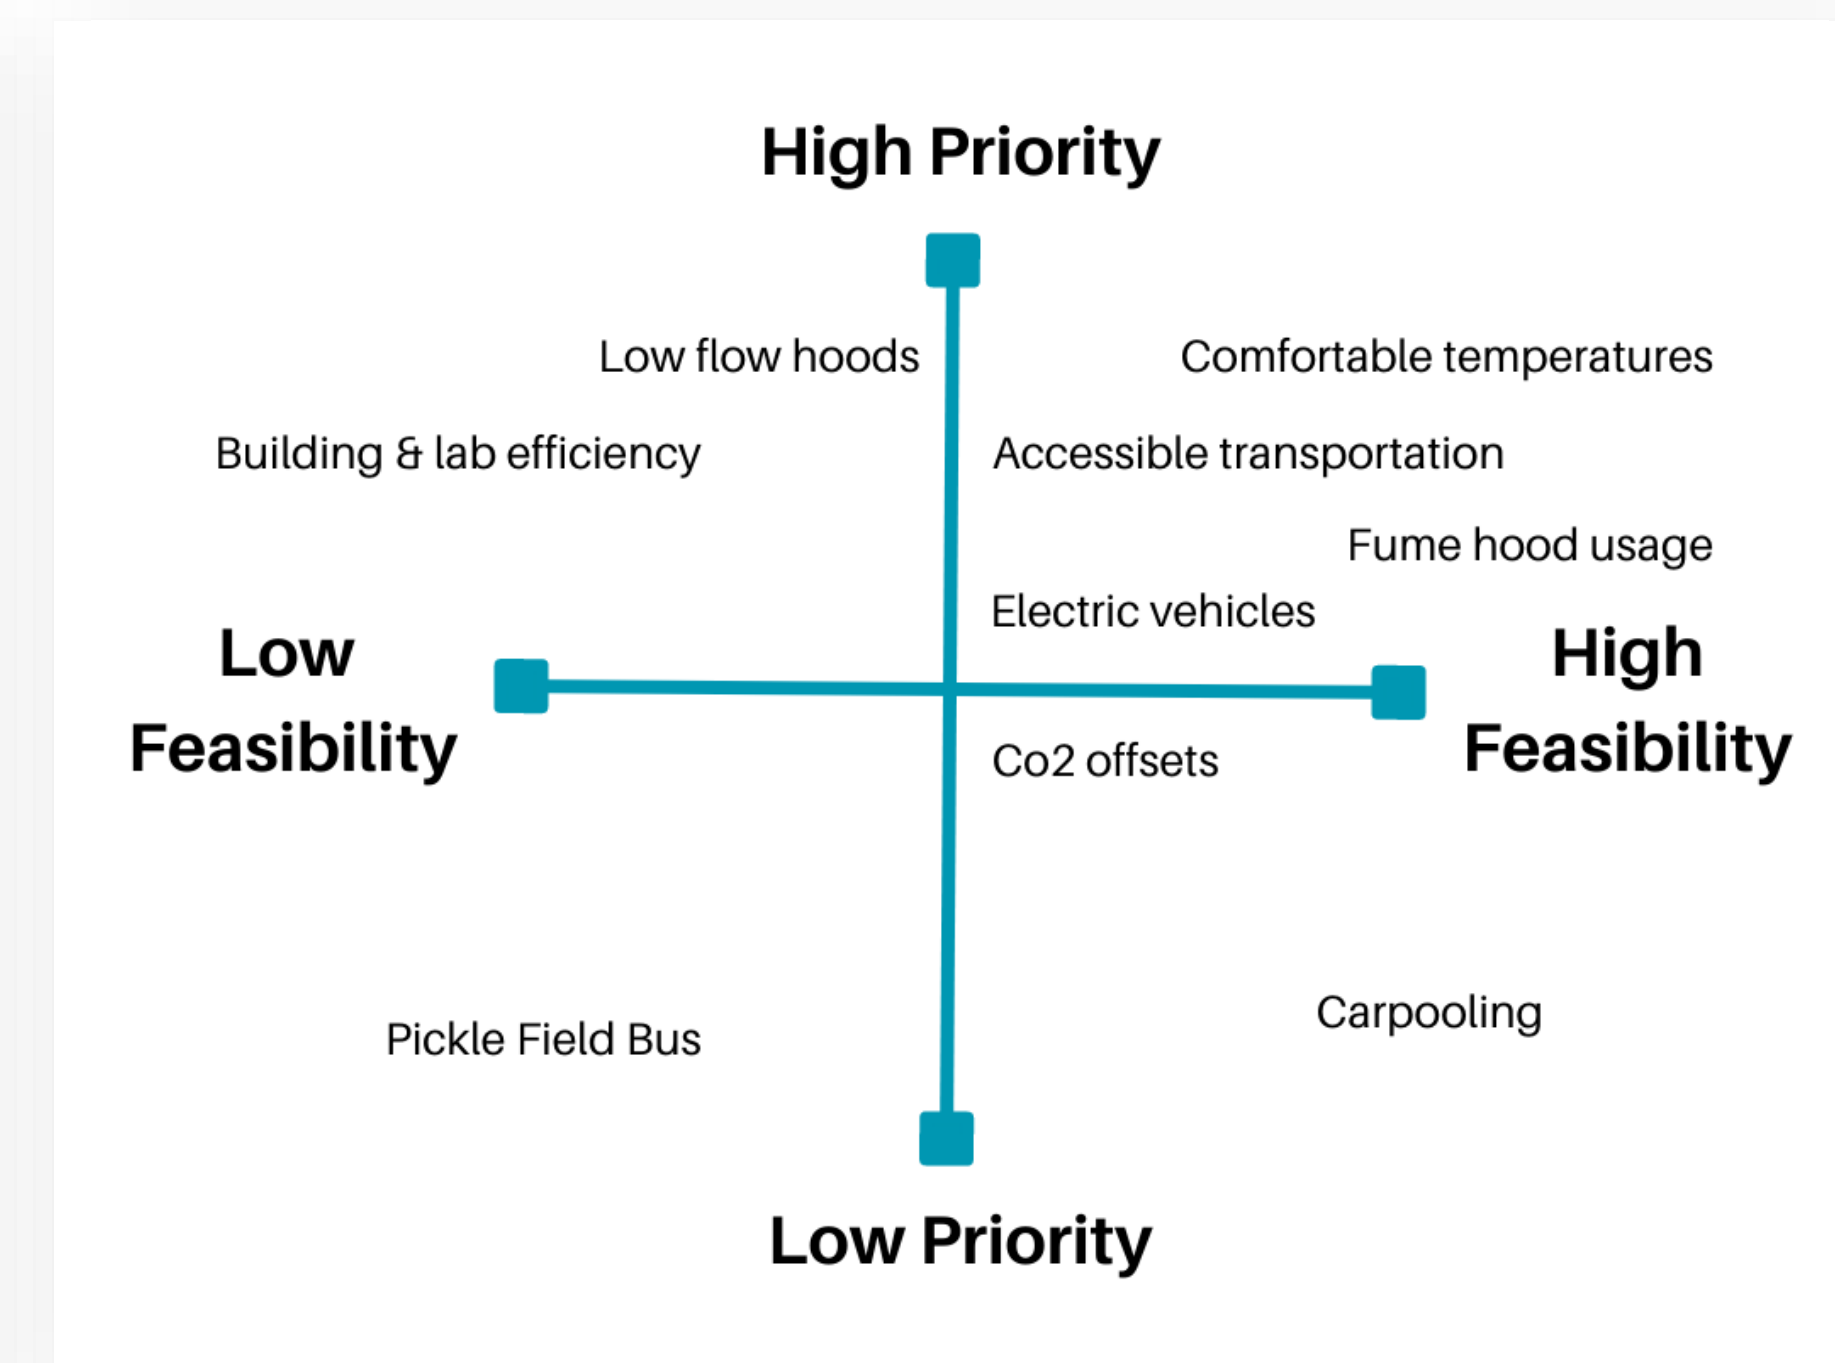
High Priority

Low flow hoods

Comfortable temperatures

Building & lab efficiency

Accessible transportation

Fume hood usage

Electric vehicles

Low Feasibility

High Feasibility

Co2 offsets

Pickle Field Bus

Carpooling

Low Priority